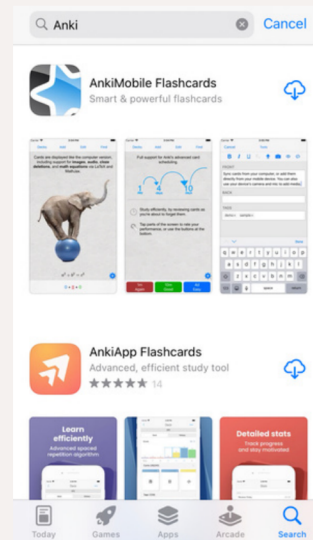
Anki

Cancel

AnkiMobile Flashcards

Smart & powerful flashcards

AnkiApp Flashcards

Advanced, efficient study tool

14

Learn efficiently

Advanced spaced repetition algorithm

Detailed stats

Track progress and stay motivated

Today

Games

Apps

Arcade

Search